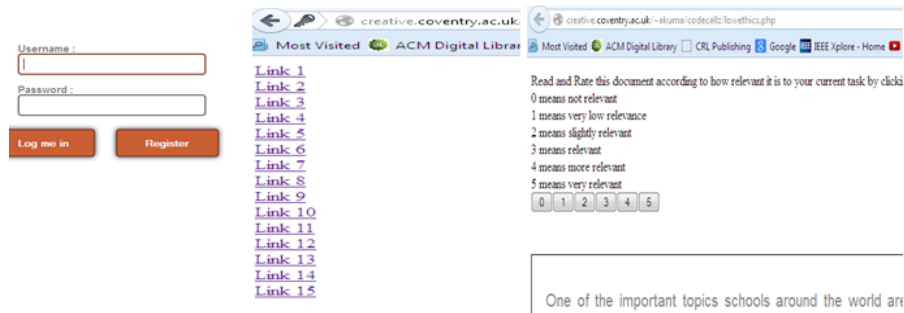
Username :

Password :

Log me in

Register

creative.coventry.ac.uk

Most Visited ACM Digital Librar

Link 1
Link 2
Link 3
Link 4
Link 5
Link 6
Link 7
Link 8
Link 9
Link 10
Link 11
Link 12
Link 13
Link 14
Link 15

creative.coventry.ac.uk/~akuma/codecallz/lowethics.php

Most Visited ACM Digital Library CRL Publishing Google IEEE Xplore - Home

Read and Rate this document according to how relevant it is to your current task by clicki

0 means not relevant
1 means very low relevance
2 means slightly relevant
3 means relevant
4 means more relevant
5 means very relevant

0 1 2 3 4 5

One of the important topics schools around the world are